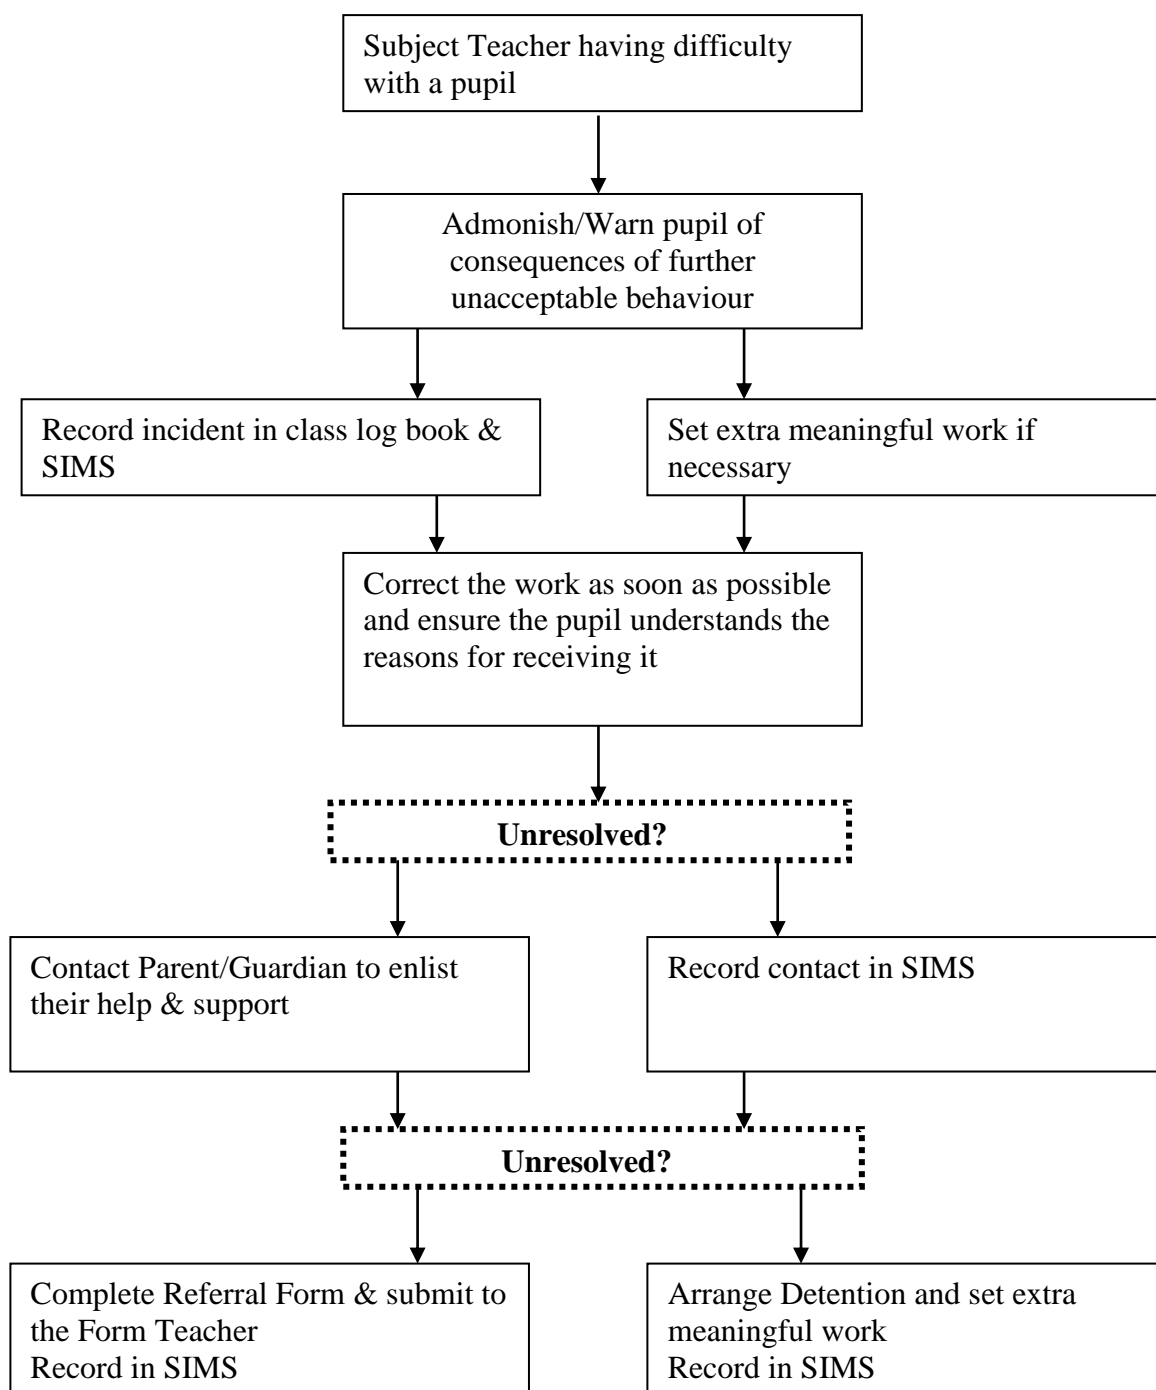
Subject Teacher having difficulty with a pupil

Admonish/Warn pupil of consequences of further unacceptable behaviour

Record incident in class log book & SIMS

Set extra meaningful work if necessary

Correct the work as soon as possible and ensure the pupil understands the reasons for receiving it

Unresolved?

Contact Parent/Guardian to enlist their help & support

Record contact in SIMS

Unresolved?

Complete Referral Form & submit to the Form Teacher
Record in SIMS

Arrange Detention and set extra meaningful work
Record in SIMS